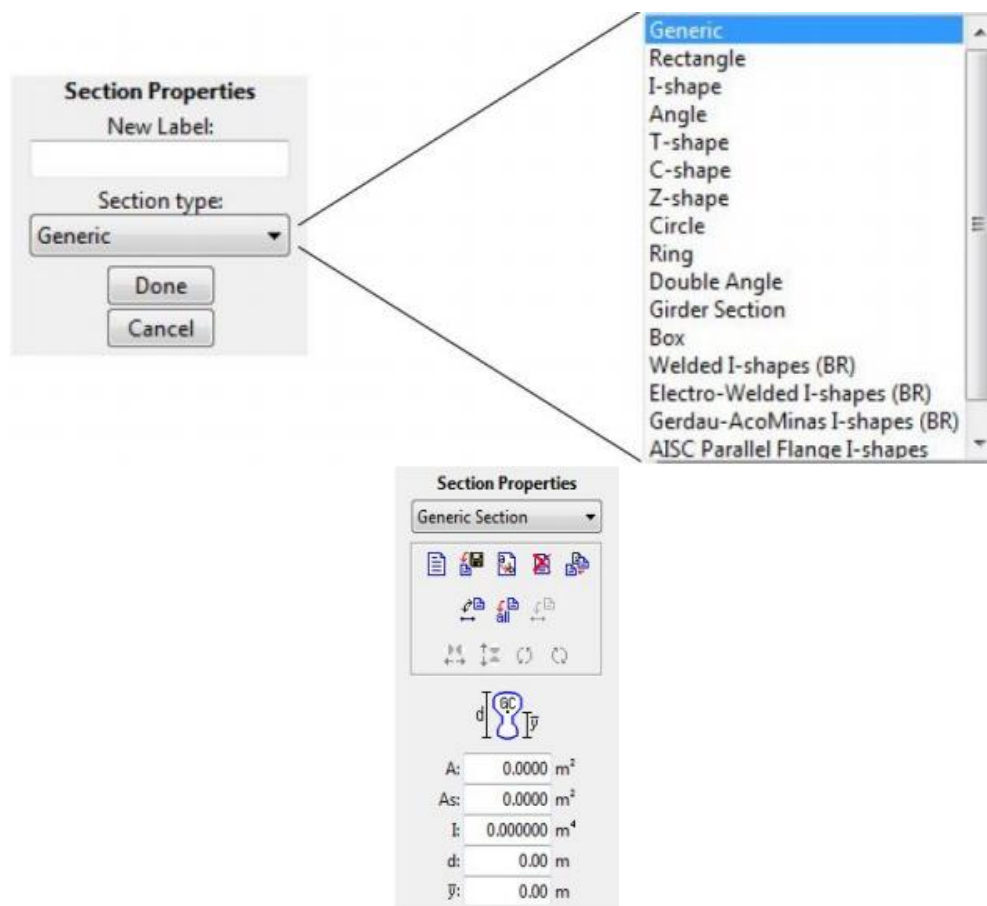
Section Properties
New Label:
Section type:
Generic
Done
Cancel

Generic
Rectangle
I-shape
Angle
T-shape
C-shape
Z-shape
Circle
Ring
Double Angle
Girder Section
Box
Welded I-shapes (BR)
Electro-Welded I-shapes (BR)
Gerdau-AcoMinas I-shapes (BR)
AISC Parallel Flange I-shapes

Section Properties
Generic Section

all

d
GC
$\bar{y}$

A: 0.0000 $m^2$
As: 0.0000 $m^2$
I: 0.000000 $m^4$
d: 0.00 m
$\bar{y}$: 0.00 m